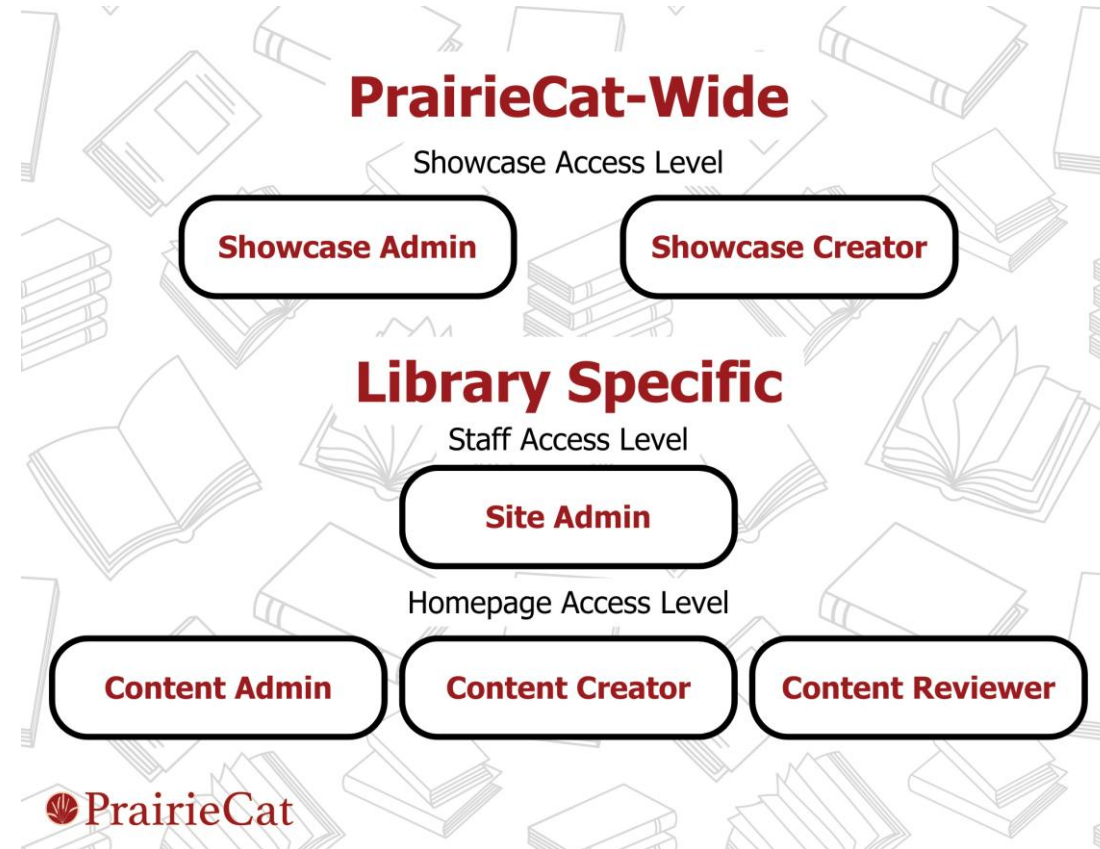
PrairieCat-Wide

Showcase Access Level

Showcase Admin

Showcase Creator

Library Specific

Staff Access Level

Site Admin

Homepage Access Level

Content Admin

Content Creator

Content Reviewer

PrairieCat